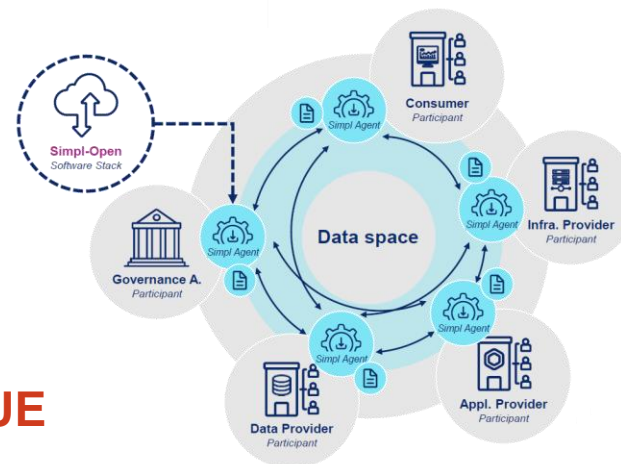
Simpl-Open
Software Stack

Consumer
Participant

Simpl Agent

Infra. Provider
Participant

Simpl Agent

Data space

Simpl Agent

Governance A.
Participant

Simpl Agent

Simpl Agent

Simpl Agent

Appl. Provider
Participant

Data Provider
Participant

UE